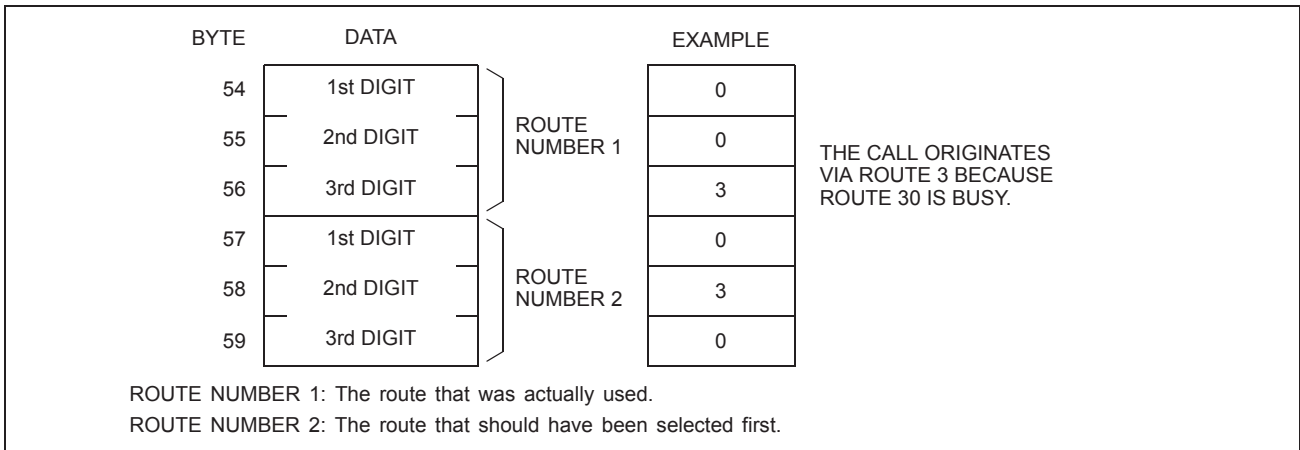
| BYTE | DATA | | EXAMPLE |
|---|---|---|---|
| 54 | 1st DIGIT | ROUTE NUMBER 1 | 0 |
| 55 | 2nd DIGIT | | 0 |
| 56 | 3rd DIGIT | | 3 |
| 57 | 1st DIGIT | ROUTE NUMBER 2 | 0 |
| 58 | 2nd DIGIT | | 3 |
| 59 | 3rd DIGIT | | 0 |

THE CALL ORIGINATES VIA ROUTE 3 BECAUSE ROUTE 30 IS BUSY.

ROUTE NUMBER 1: The route that was actually used.

ROUTE NUMBER 2: The route that should have been selected first.